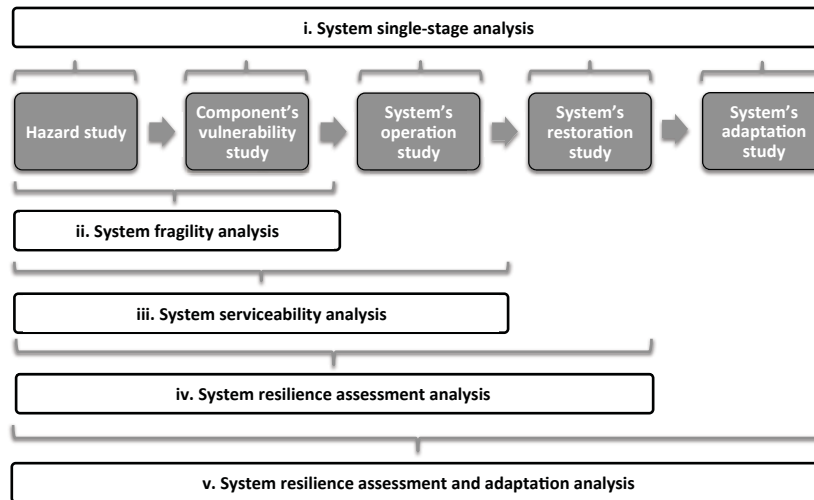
i. System single-stage analysis

Hazard study

Component's vulnerability study

System's operation study

System's restoration study

System's adaptation study

ii. System fragility analysis

iii. System serviceability analysis

iv. System resilience assessment analysis

v. System resilience assessment and adaptation analysis